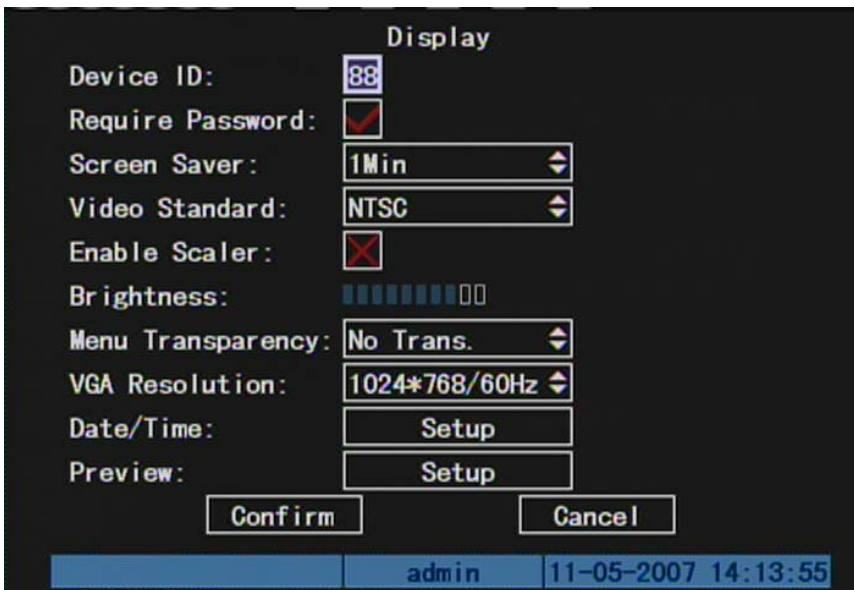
Display

Device ID: 88

Require Password:

Screen Saver: 1Min

Video Standard: NTSC

Enable Scaler:

Brightness:

Menu Transparency: No Trans.

VGA Resolution: 1024*768/60Hz

Date/Time: Setup

Preview: Setup

Confirm Cancel

admin 11-05-2007 14:13:55